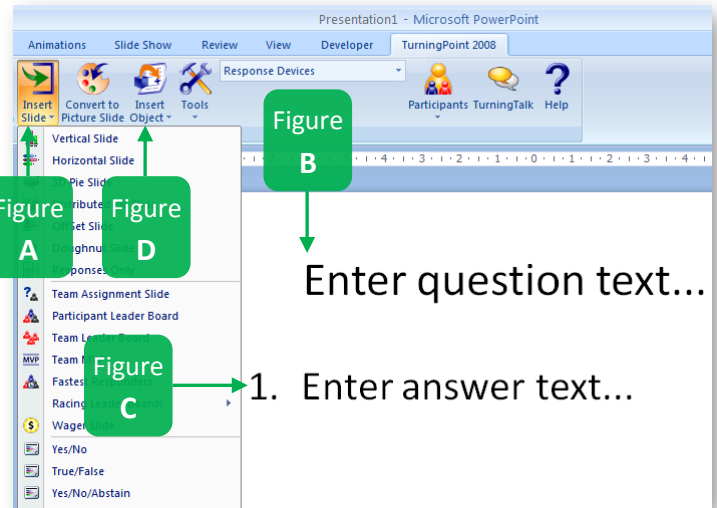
Presentation1 - Microsoft PowerPoint

Animations Slide Show Review View Developer TurningPoint 2008

Insert Slide
Convert to Picture Slide
Insert Object
Tools
Response Devices
Participants
TurningTalk
Help

Vertical Slide
Horizontal Slide
3D Pie Slide
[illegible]ributed
Offset Slide
Doughnut Slide
Responses Only
Team Assignment Slide
Participant Leader Board
Team Leader Board
Team M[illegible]
Fastest Responders
Racing Leader Boards
Wager Slide
Yes/No
True/False
Yes/No/Abstain

Figure A
Figure D
Figure B
Figure C

Enter question text...

1. Enter answer text...